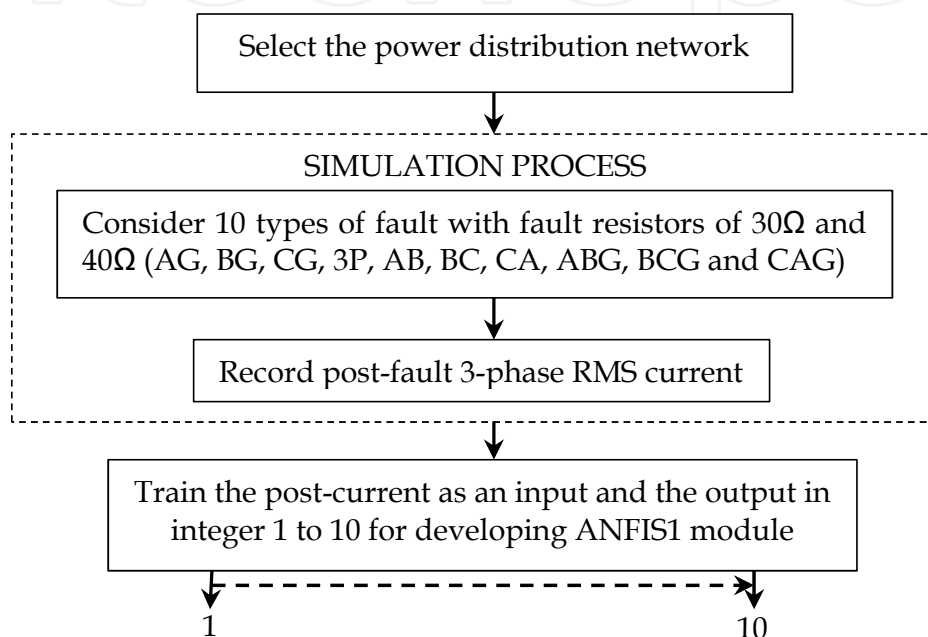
Select the power distribution network

SIMULATION PROCESS

Consider 10 types of fault with fault resistors of 30Ω and 40Ω (AG, BG, CG, 3P, AB, BC, CA, ABG, BCG and CAG)

Record post-fault 3-phase RMS current

Train the post-current as an input and the output in integer 1 to 10 for developing ANFIS1 module

1

10